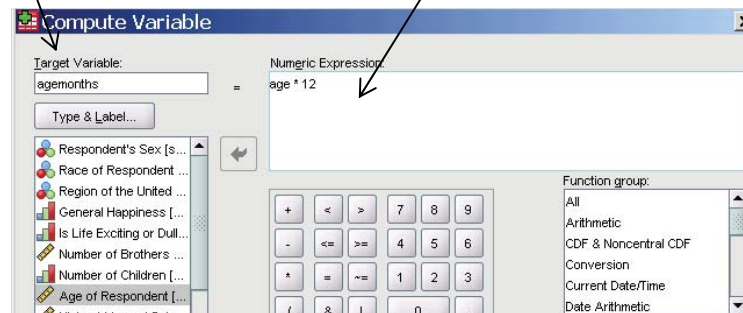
Compute Variable

Target Variable:
agemonths
=
Numeric Expression:
age * 12

Type & Label...

Respondent's Sex [s...
Race of Respondent ...
Region of the United ...
General Happiness [...
Is Life Exciting or Dull...
Number of Brothers ...
Number of Children [...
Age of Respondent [...

| + | < | > | 7 | 8 | 9 |
|---|---|---|---|---|---|
| - | <= | >= | 4 | 5 | 6 |
| * | = | ~= | 1 | 2 | 3 |
| ( | & | \| | 0 | | |

Function group:
All
Arithmetic
CDF & Noncentral CDF
Conversion
Current Date/Time
Date Arithmetic